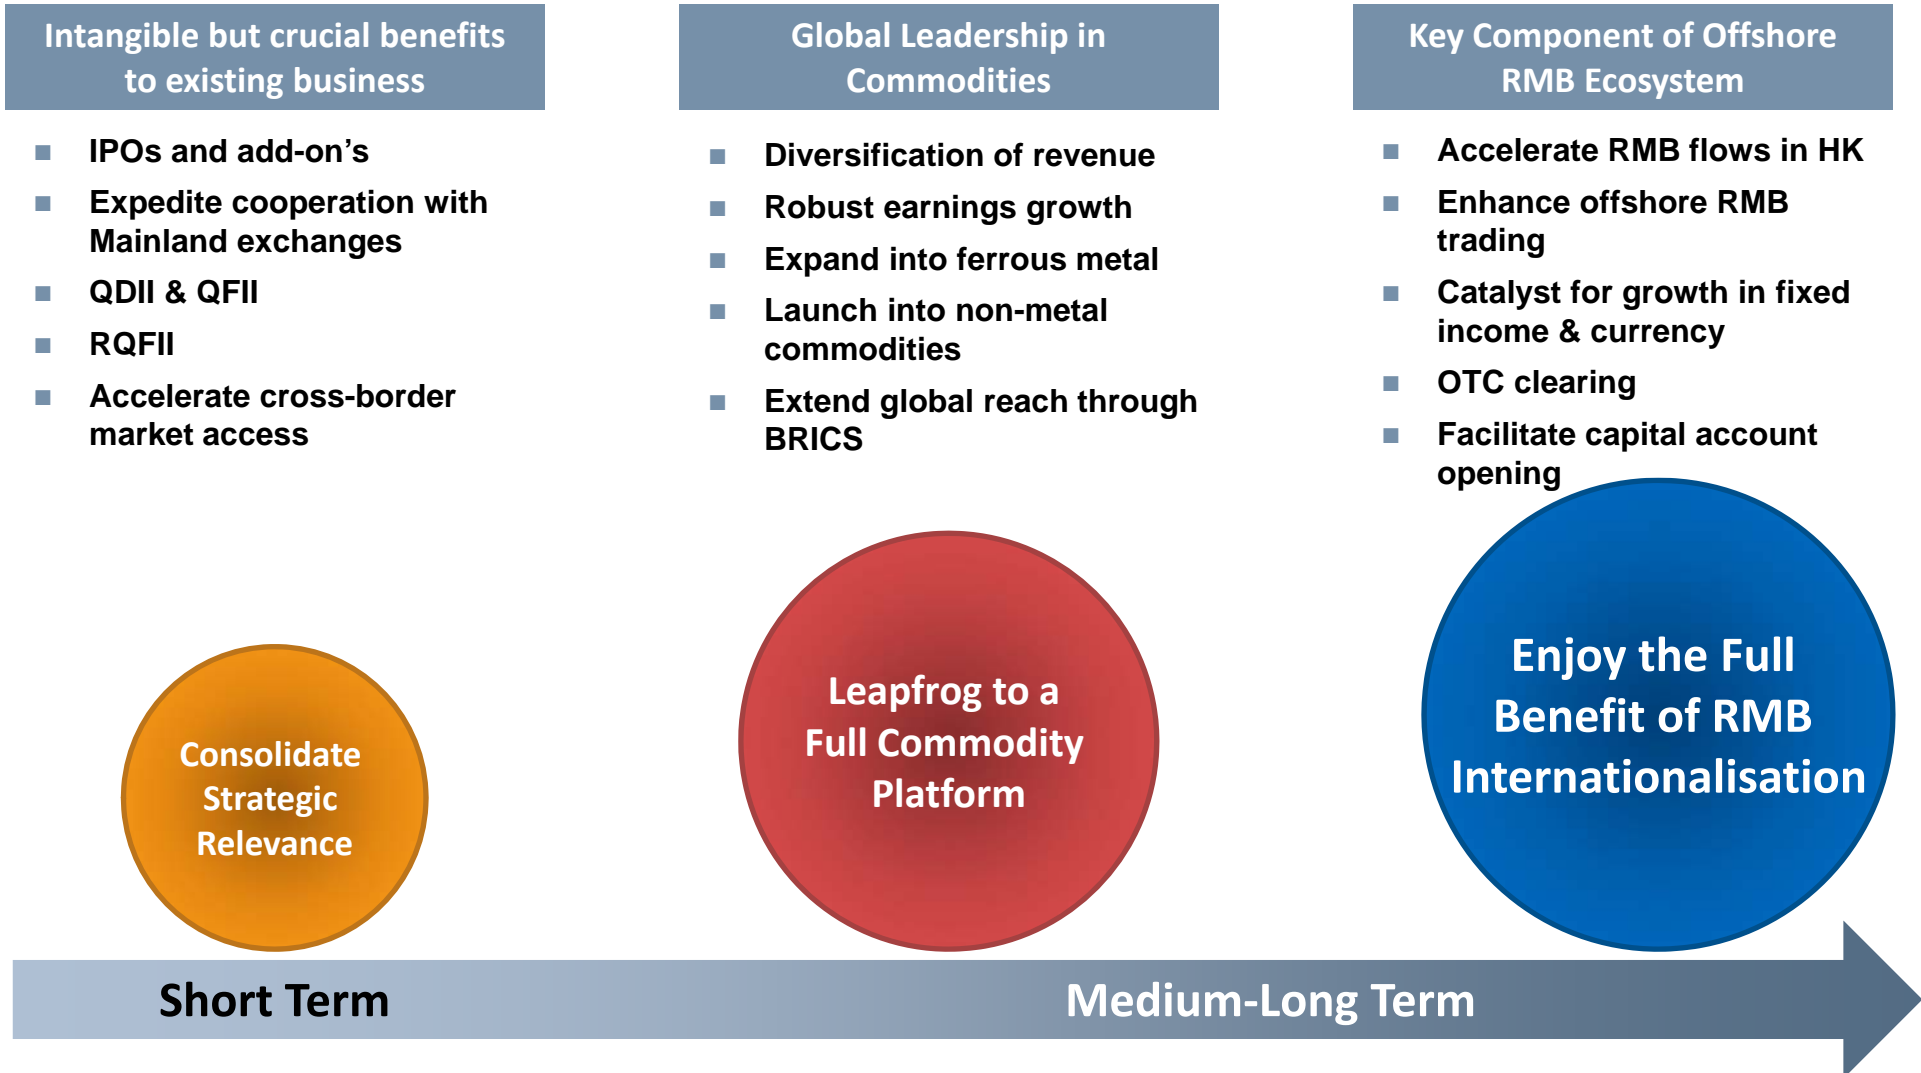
Intangible but crucial benefits to existing business

- IPOs and add-on’s
- Expedite cooperation with Mainland exchanges
- QDII & QFII
- RQFII
- Accelerate cross-border market access

Global Leadership in Commodities

- Diversification of revenue
- Robust earnings growth
- Expand into ferrous metal
- Launch into non-metal commodities
- Extend global reach through BRICS

Key Component of Offshore RMB Ecosystem

- Accelerate RMB flows in HK
- Enhance offshore RMB trading
- Catalyst for growth in fixed income & currency
- OTC clearing
- Facilitate capital account opening

Consolidate Strategic Relevance

Leapfrog to a Full Commodity Platform

Enjoy the Full Benefit of RMB Internationalisation

Short Term

Medium-Long Term